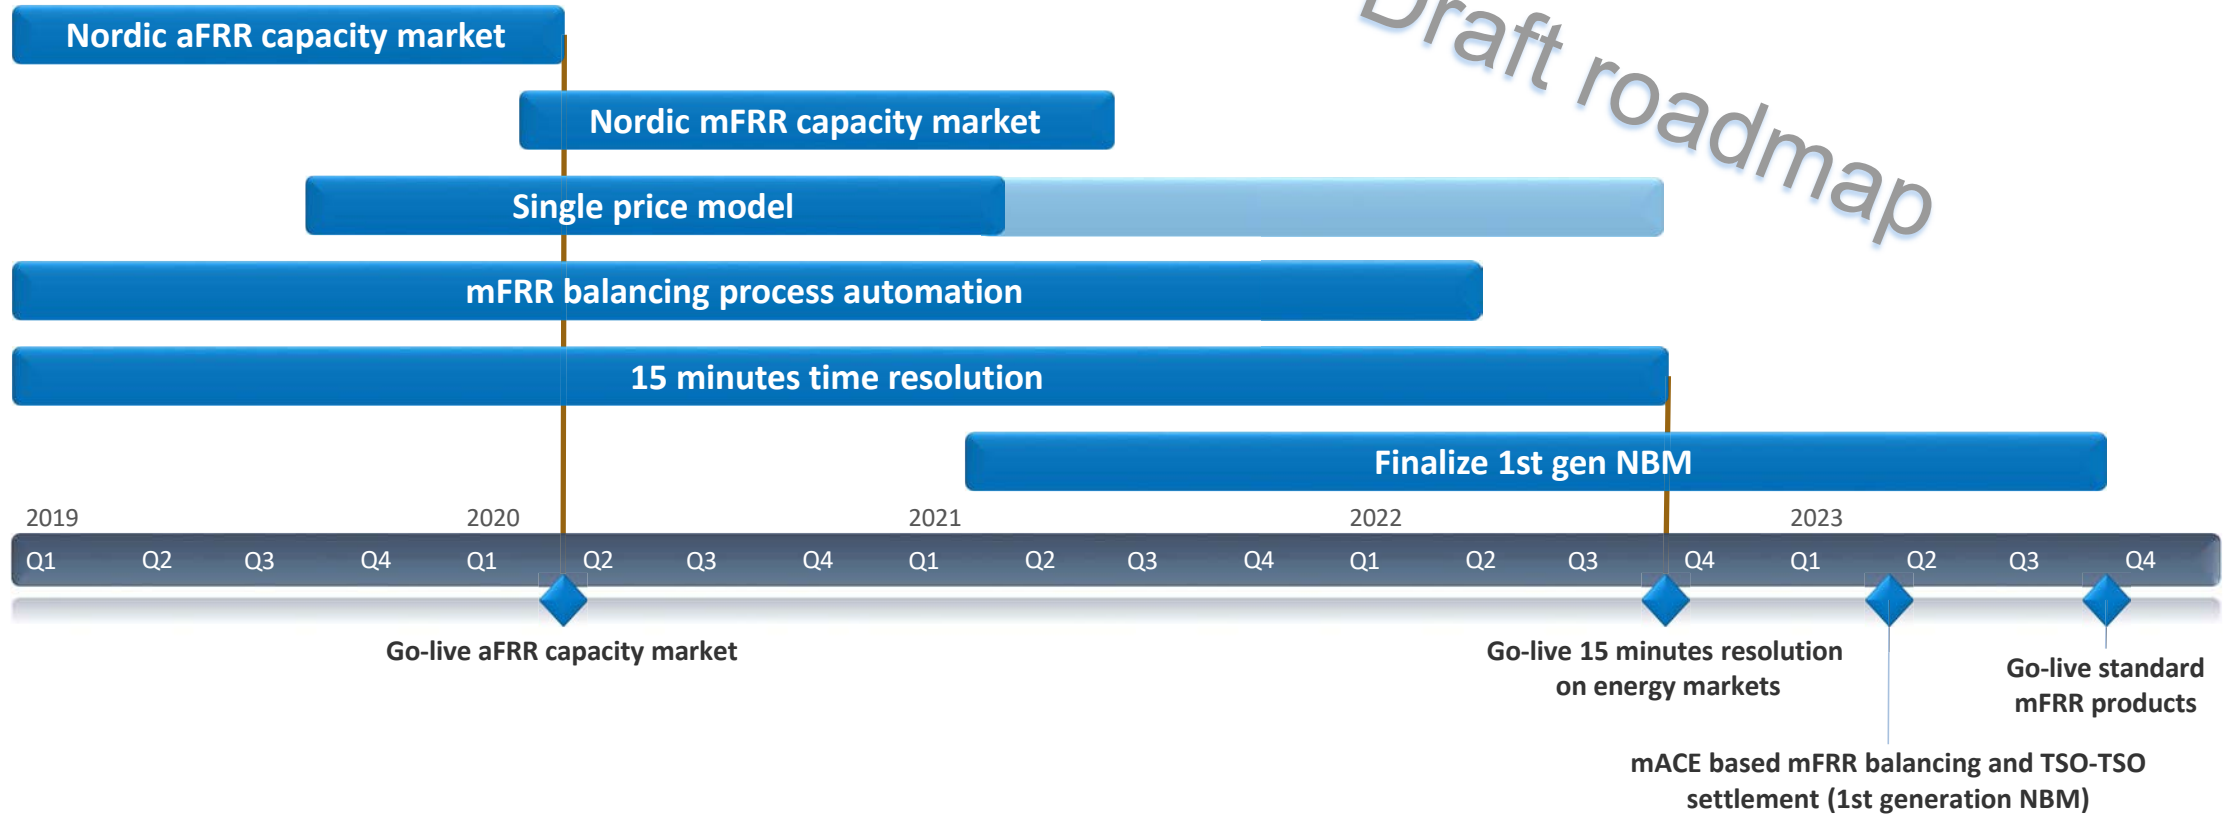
Draft roadmap

Nordic aFRR capacity market

Nordic mFRR capacity market

Single price model

mFRR balancing process automation

15 minutes time resolution

Finalize 1st gen NBM

2019 2020 2021 2022 2023

Q1 Q2 Q3 Q4 Q1 Q2 Q3 Q4 Q1 Q2 Q3 Q4 Q1 Q2 Q3 Q4 Q1 Q2 Q3 Q4

Go-live aFRR capacity market

Go-live 15 minutes resolution on energy markets

Go-live standard mFRR products

mACE based mFRR balancing and TSO-TSO settlement (1st generation NBM)